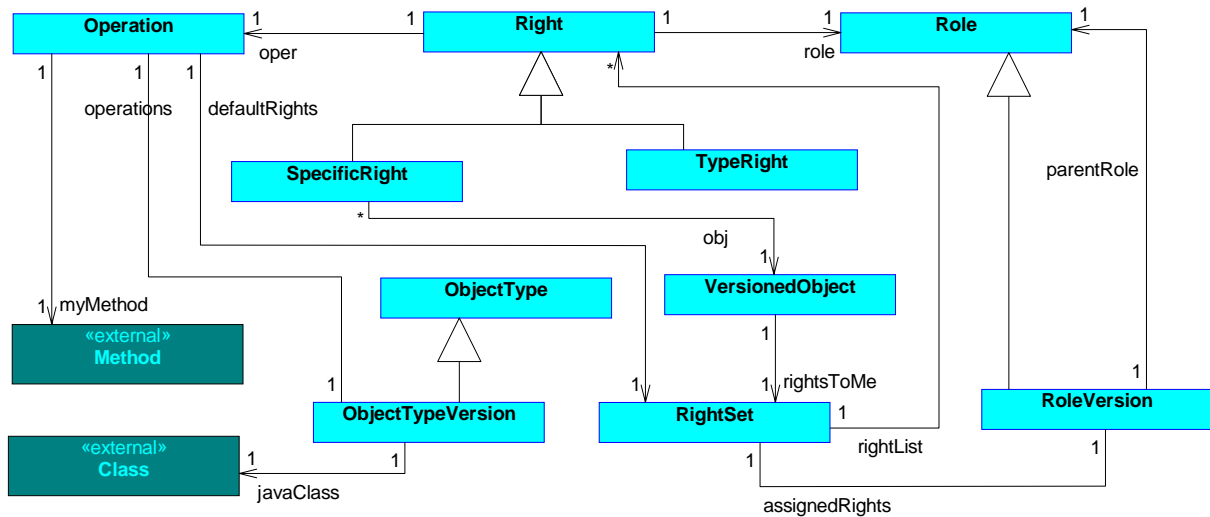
Operation
1
1
oper
Right
1
1
role
Role
1
1
1
1
operations
defaultRights
*
SpecificRight
TypeRight
parentRole
*
obj
1
VersionedObject
ObjectType
1
myMethod
«external»
Method
1
1
rightsToMe
1
ObjectTypeVersion
1
RightSet
1
1
RoleVersion
«external»
Class
1
1
rightList
1
1
javaClass
assignedRights